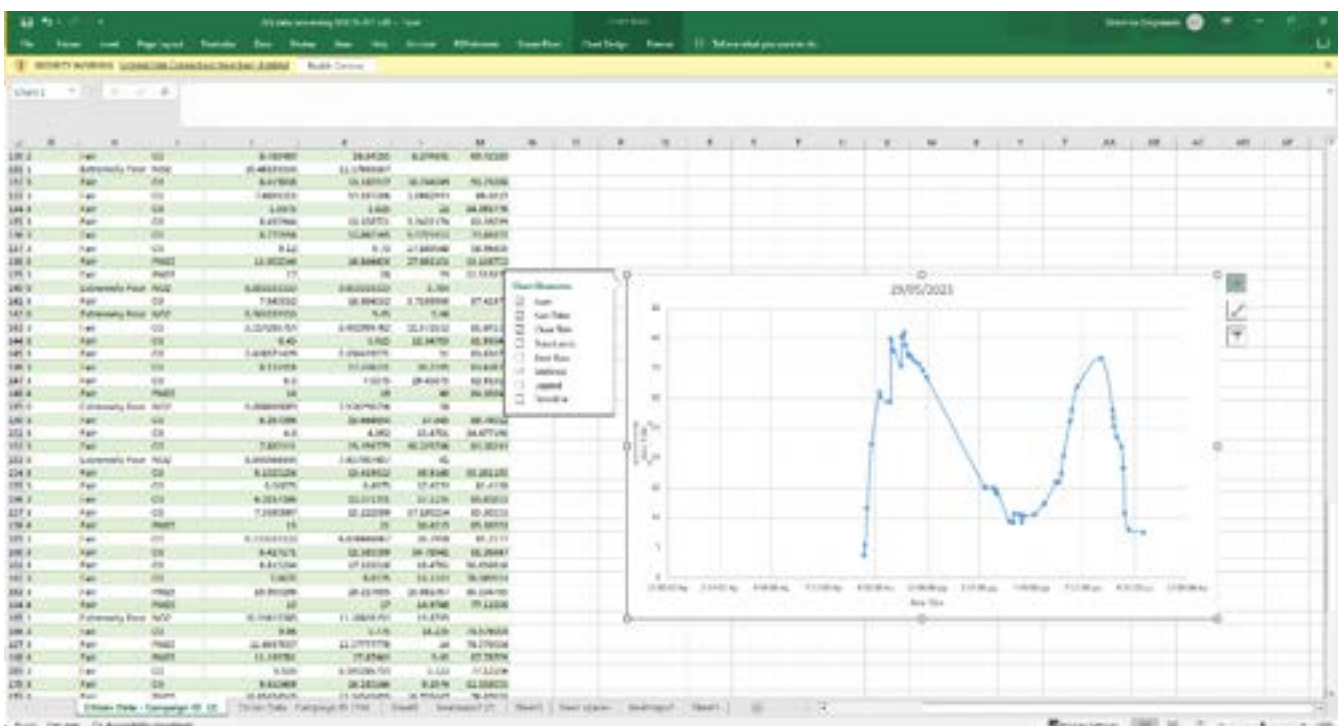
Fair
Extremely Poor
Fair
Fair
Fair
Fair
Fair
Fair
Fair
Fair
Extremely Poor
Fair
Extremely Poor
Fair
Fair
Fair
Fair
Fair
Fair
Extremely Poor
Fair
Fair
Fair
Extremely Poor
Fair
Fair
Fair
Fair
Fair
Fair
Fair
Fair
Fair
Fair
Fair
Extremely Poor
Fair
Fair
Fair
Fair
Fair

Chart Elements
Axes
Axis Titles
Chart Title
Data Labels
Error Bars
Gridlines
Legend
Trendline

29/05/2023

Axis Title